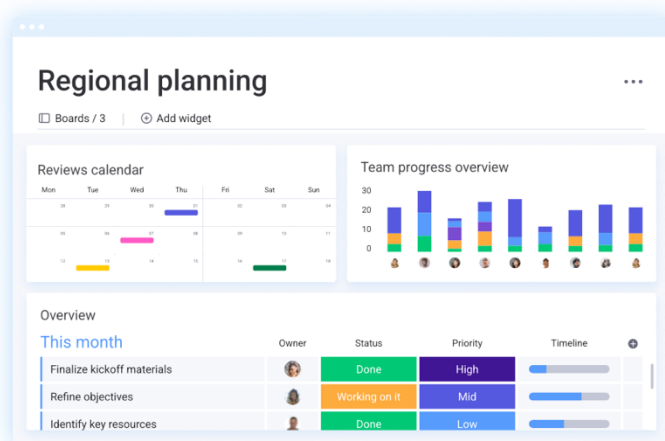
Regional planning

Boards / 3 | Add widget

Reviews calendar

| Mon | Tue | Wed | Thu | Fri | Sat | Sun |
|---|---|---|---|---|---|---|
| 29 | 30 | 31 | 1 | 2 | 3 | 4 |
| 5 | 6 | 7 | 8 | 9 | 10 | 11 |
| 12 | 13 | 14 | 15 | 16 | 17 | 18 |

Team progress overview

30
20
10
0

Overview

This month

| | Owner | Status | Priority | Timeline |
|---|---|---|---|---|
| Finalize kickoff materials | | Done | High | |
| Refine objectives | | Working on it | Mid | |
| Identify key resources | | Done | Low | |